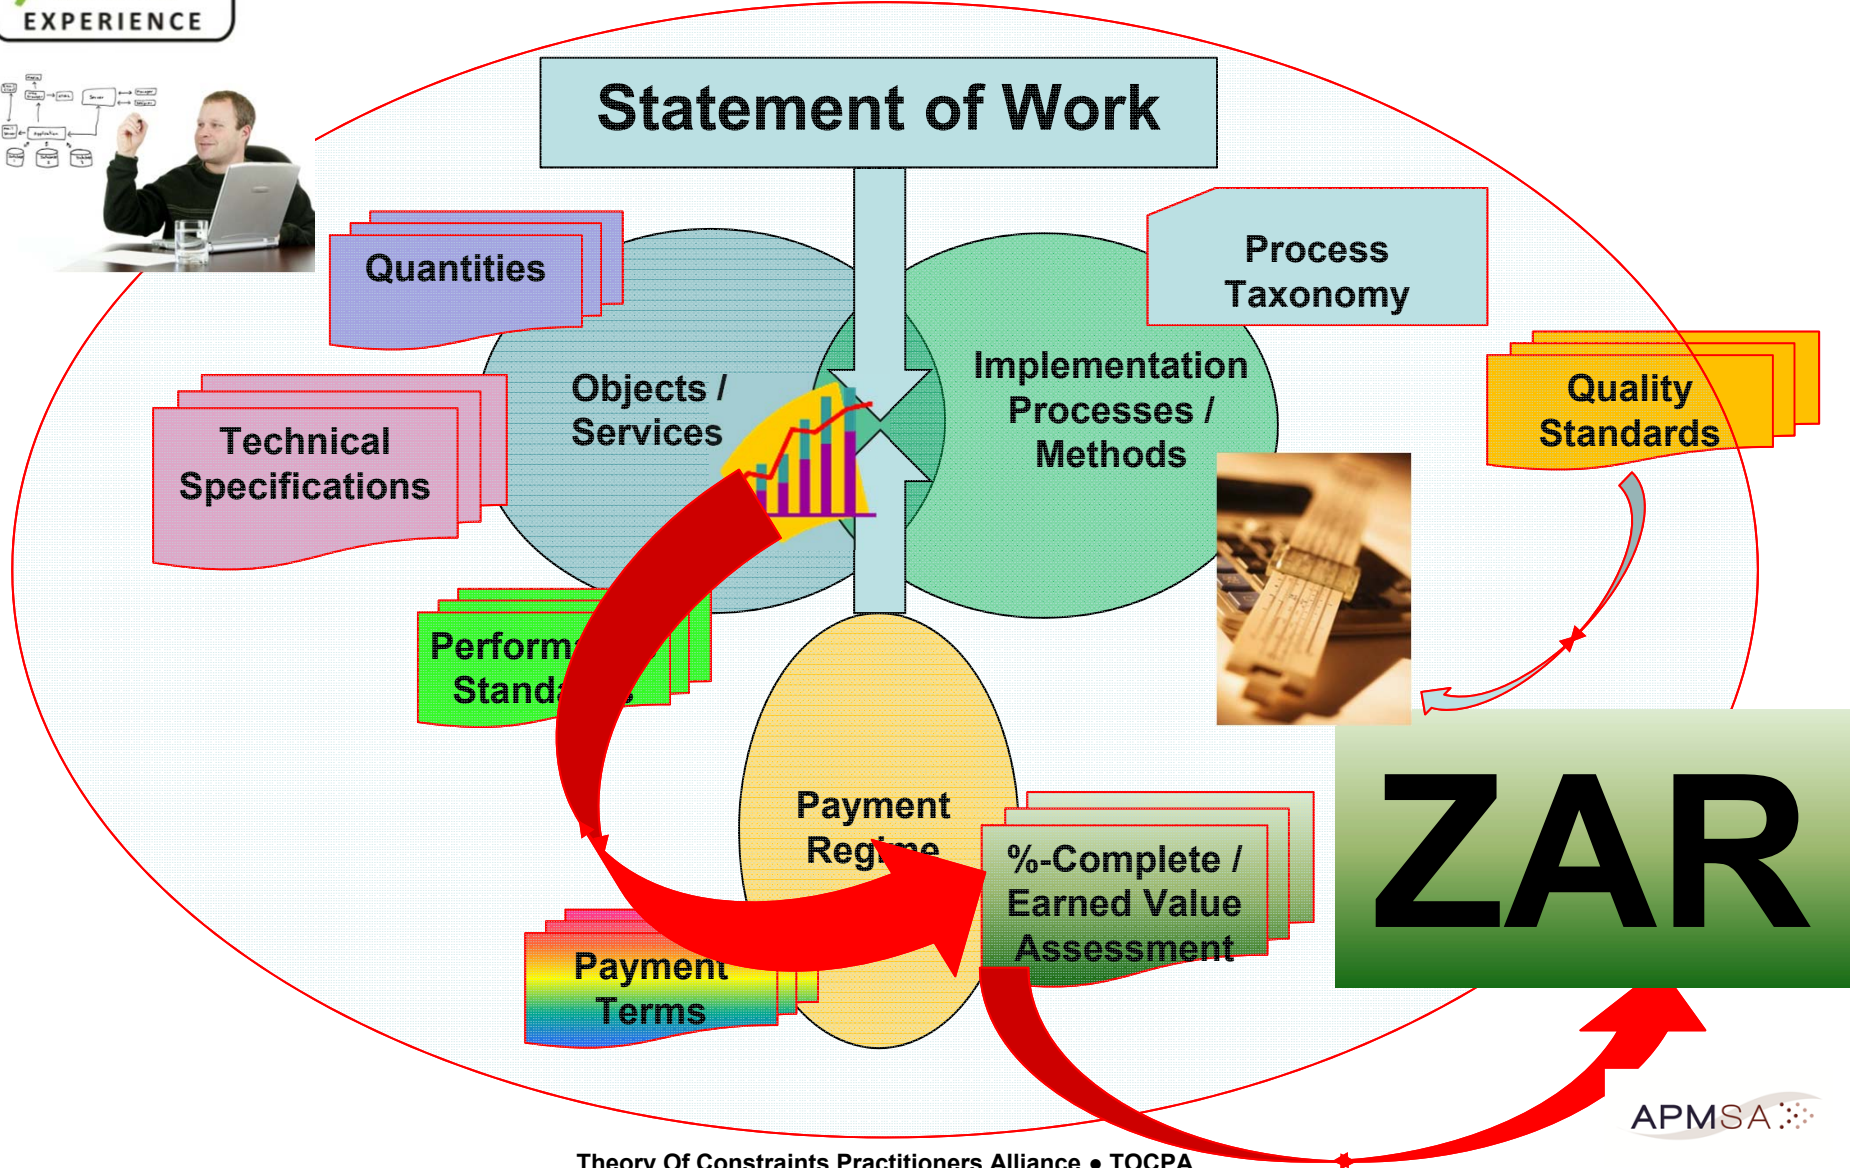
EXPERIENCE

Statement of Work

Quantities

Process Taxonomy

Objects / Services

Implementation Processes / Methods

Quality Standards

Technical Specifications

Perform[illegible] Stand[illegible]

Payment Reg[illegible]e

%-Complete / Earned Value Assessment

ZAR

Payment Terms

APMSA

Theory Of Constraints Practitioners Alliance • TOCPA